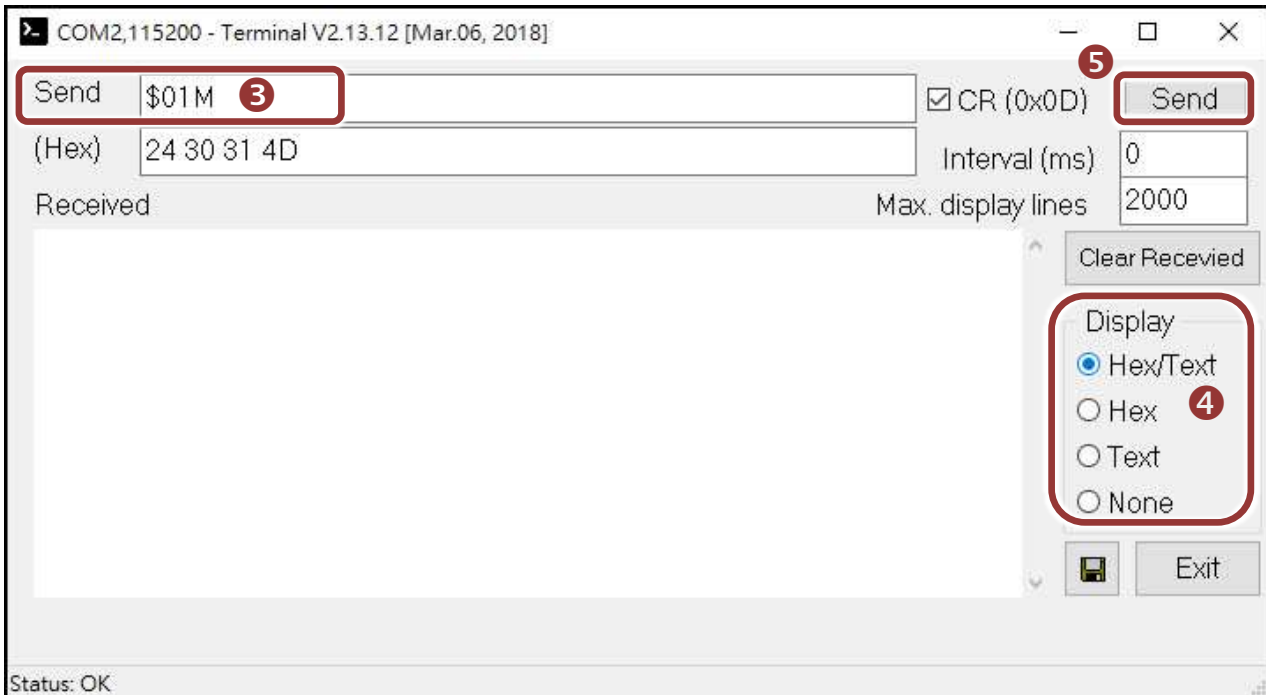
COM2,115200 - Terminal V2.13.12 [Mar.06, 2018]

Send $01M 3

☑ CR (0x0D)

5

Send

(Hex) 24 30 31 4D

Interval (ms) 0

Received

Max. display lines 2000

Clear Recevied

Display

Hex/Text

Hex 4

Text

None

Exit

Status: OK